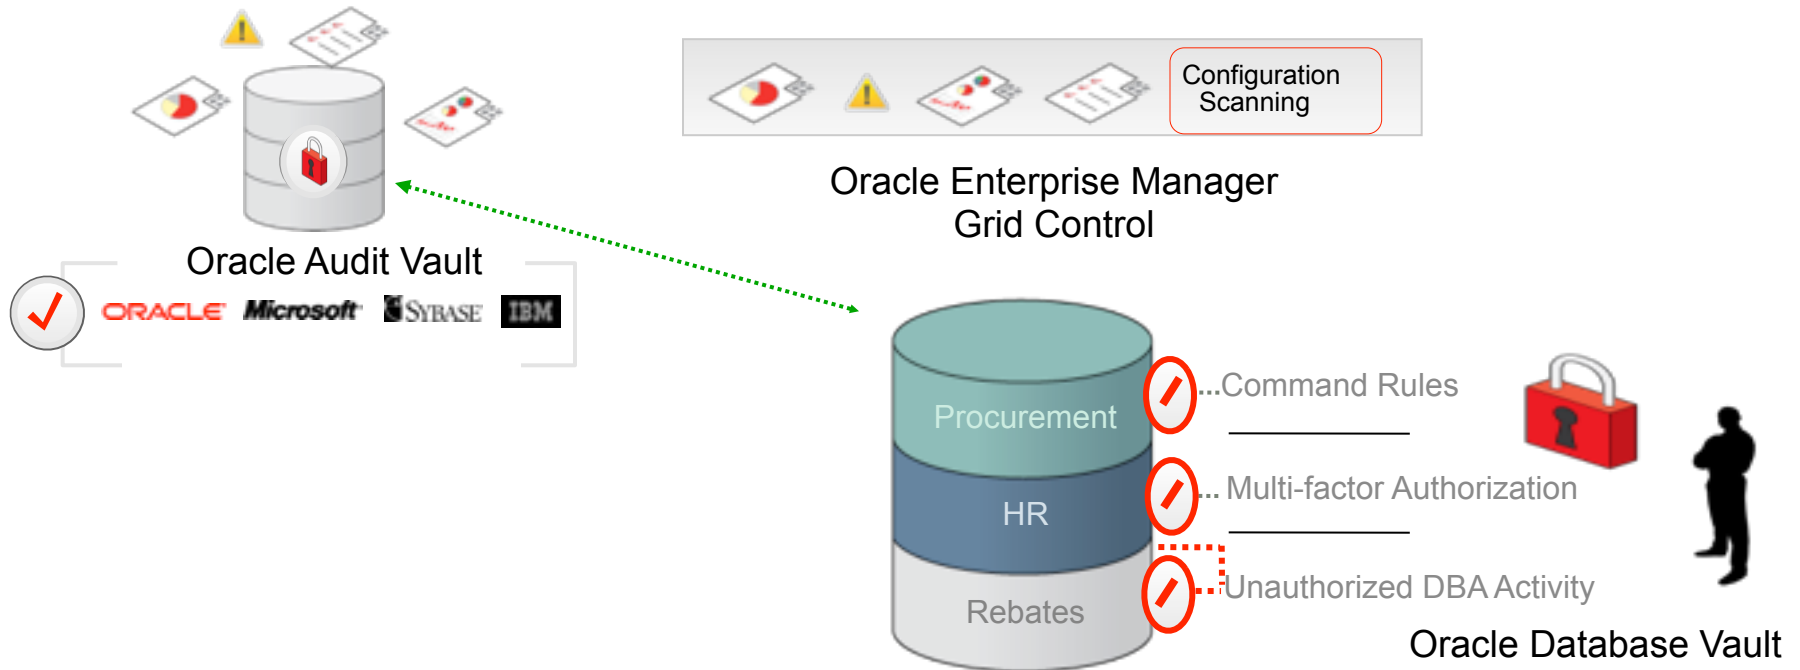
Configuration Scanning

Oracle Enterprise Manager Grid Control

Oracle Audit Vault

ORACLE Microsoft SYBASE IBM

Procurement

HR

Rebates

...Command Rules

... Multi-factor Authorization

Unauthorized DBA Activity

Oracle Database Vault